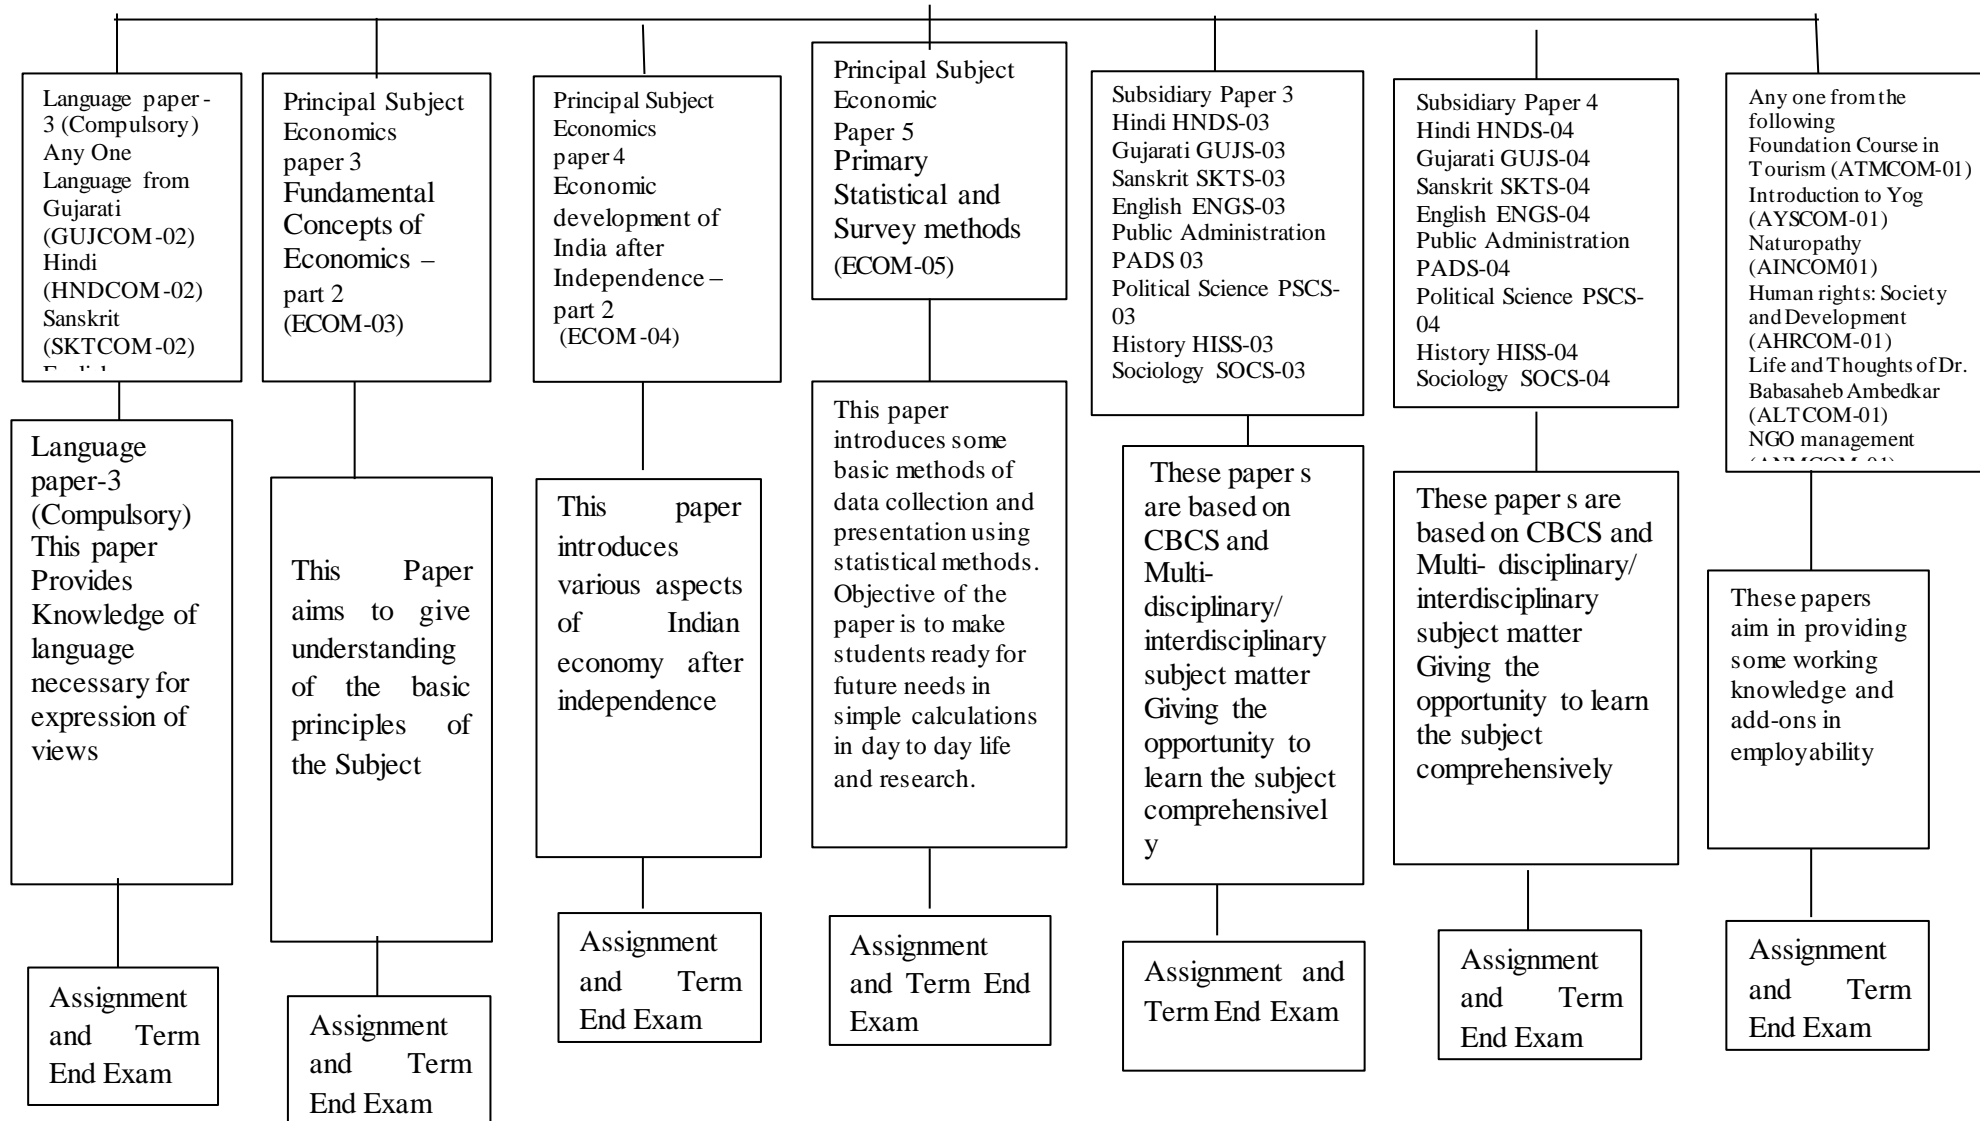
Language paper-3 (Compulsory) Any One Language from Gujarati (GUJCOM-02) Hindi (HNDCOM-02) Sanskrit (SKTCOM-02) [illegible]

Language paper-3 (Compulsory) This paper Provides Knowledge of language necessary for expression of views

Assignment and Term End Exam

Principal Subject Economics paper 3 Fundamental Concepts of Economics – part 2 (ECOM-03)

This Paper aims to give understanding of the basic principles of the Subject

Assignment and Term End Exam

Principal Subject Economics paper 4 Economic development of India after Independence – part 2 (ECOM-04)

This paper introduces various aspects of Indian economy after independence

Assignment and Term End Exam

Principal Subject Economic Paper 5 Primary Statistical and Survey methods (ECOM-05)

This paper introduces some basic methods of data collection and presentation using statistical methods. Objective of the paper is to make students ready for future needs in simple calculations in day to day life and research.

Assignment and Term End Exam

Subsidiary Paper 3 Hindi HNDS-03 Gujarati GUJS-03 Sanskrit SKTS-03 English ENGS-03 Public Administration PADS 03 Political Science PSCS-03 History HISS-03 Sociology SOCS-03

These paper s are based on CBCS and Multi-disciplinary/ interdisciplinary subject matter Giving the opportunity to learn the subject comprehensively

Assignment and Term End Exam

Subsidiary Paper 4 Hindi HNDS-04 Gujarati GUJS-04 Sanskrit SKTS-04 English ENGS-04 Public Administration PADS-04 Political Science PSCS-04 History HISS-04 Sociology SOCS-04

These paper s are based on CBCS and Multi- disciplinary/ interdisciplinary subject matter Giving the opportunity to learn the subject comprehensively

Assignment and Term End Exam

Any one from the following Foundation Course in Tourism (ATMCOM-01) Introduction to Yog (AYSCOM-01) Naturopathy (AINCOM01) Human rights: Society and Development (AHRCOM-01) Life and Thoughts of Dr. Babasaheb Ambedkar (ALTCOM-01) NGO management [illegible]

These papers aim in providing some working knowledge and add-ons in employability

Assignment and Term End Exam